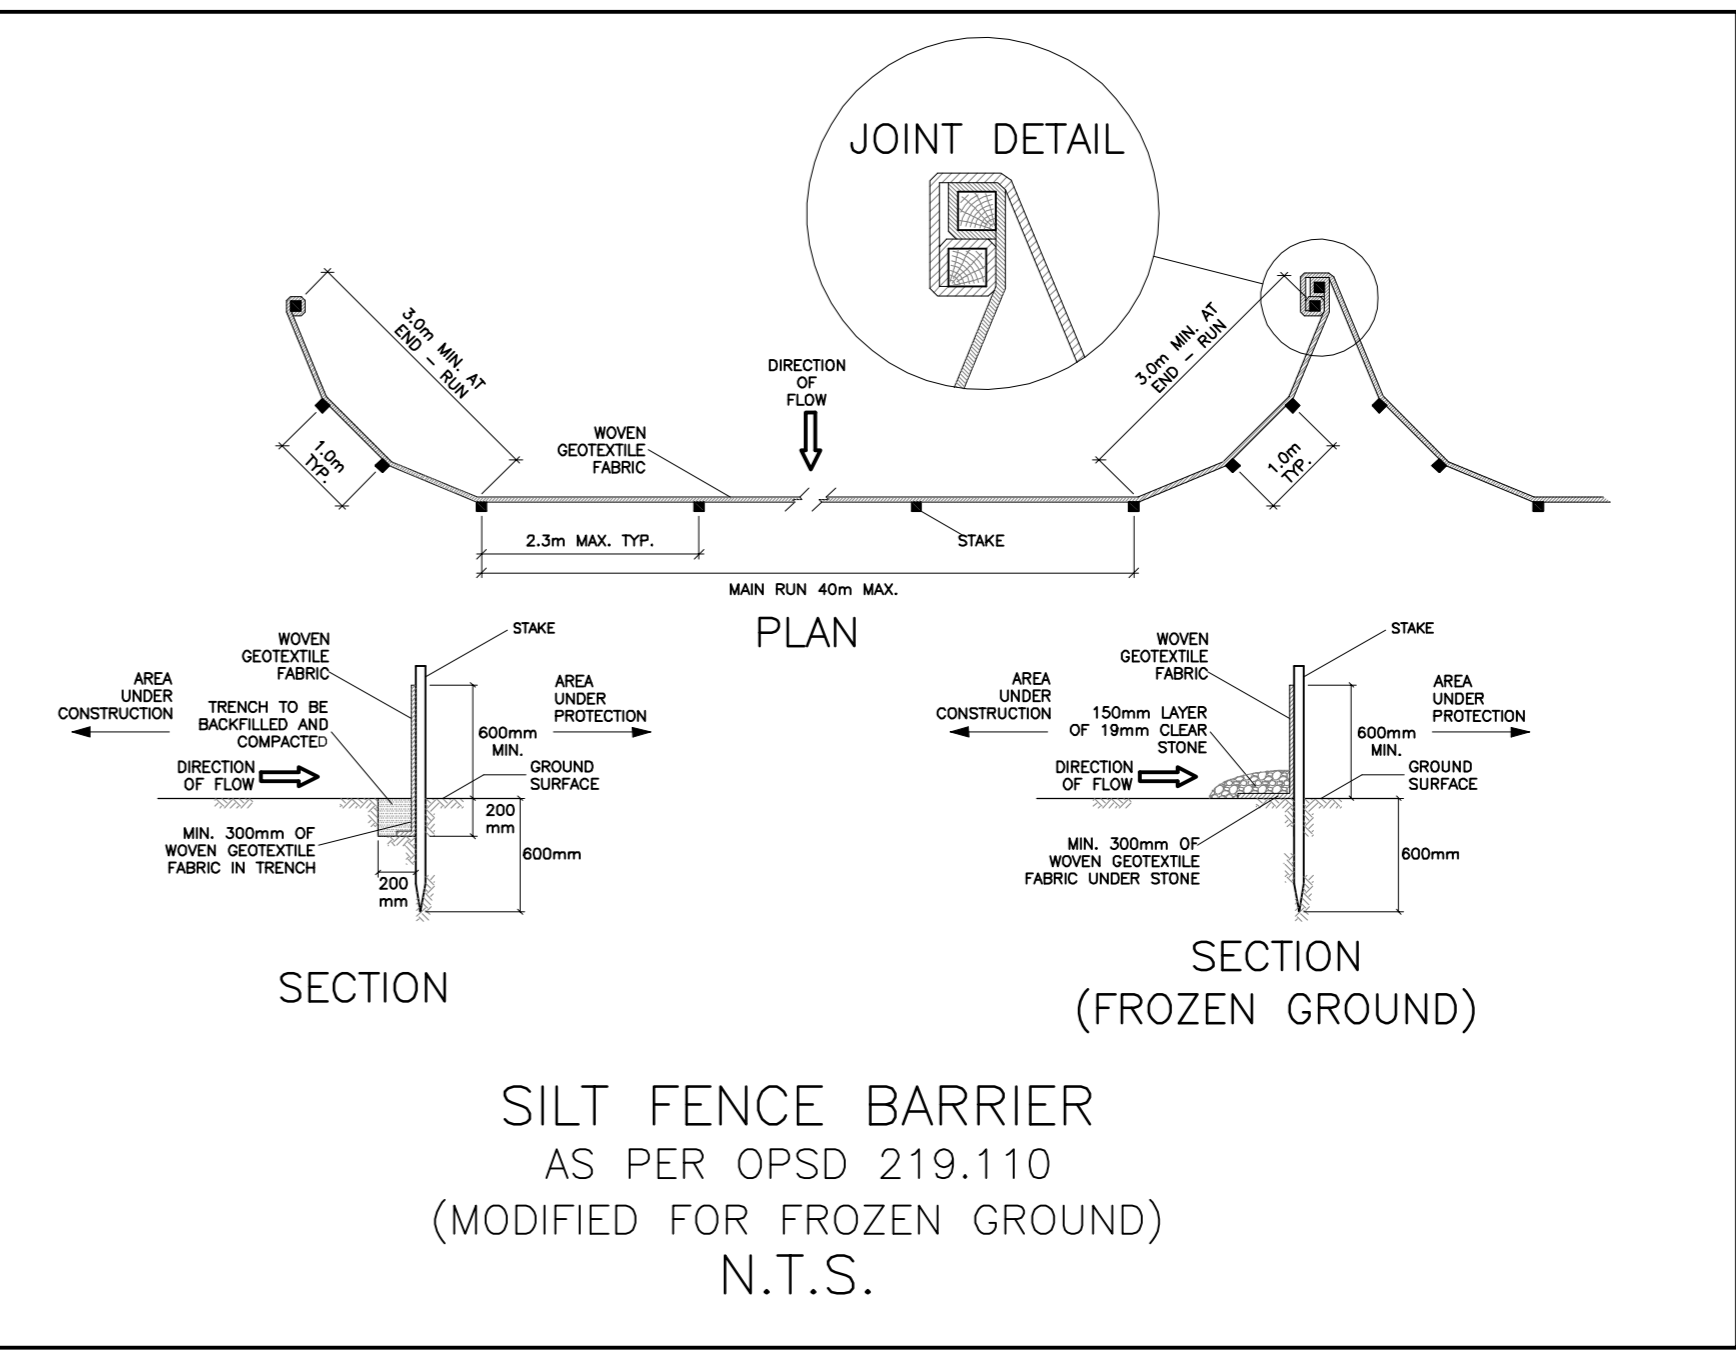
JOINT DETAIL

3.0m MIN. AT END – RUN

1.0m TYP.

DIRECTION OF FLOW

WOVEN GEOTEXTILE FABRIC

3.0m MIN. AT END – RUN

1.0m TYP.

2.3m MAX. TYP.

STAKE

MAIN RUN 40m MAX.

PLAN

WOVEN GEOTEXTILE FABRIC

STAKE

AREA UNDER CONSTRUCTION

TRENCH TO BE BACKFILLED AND COMPACTED

AREA UNDER PROTECTION

600mm MIN.

DIRECTION OF FLOW

GROUND SURFACE

200 mm

MIN. 300mm OF WOVEN GEOTEXTILE FABRIC IN TRENCH

600mm

200 mm

SECTION

WOVEN GEOTEXTILE FABRIC

STAKE

AREA UNDER CONSTRUCTION

150mm LAYER OF 19mm CLEAR STONE

AREA UNDER PROTECTION

600mm MIN.

DIRECTION OF FLOW

GROUND SURFACE

MIN. 300mm OF WOVEN GEOTEXTILE FABRIC UNDER STONE

600mm

SECTION (FROZEN GROUND)

SILT FENCE BARRIER
AS PER OPSD 219.110
(MODIFIED FOR FROZEN GROUND)
N.T.S.